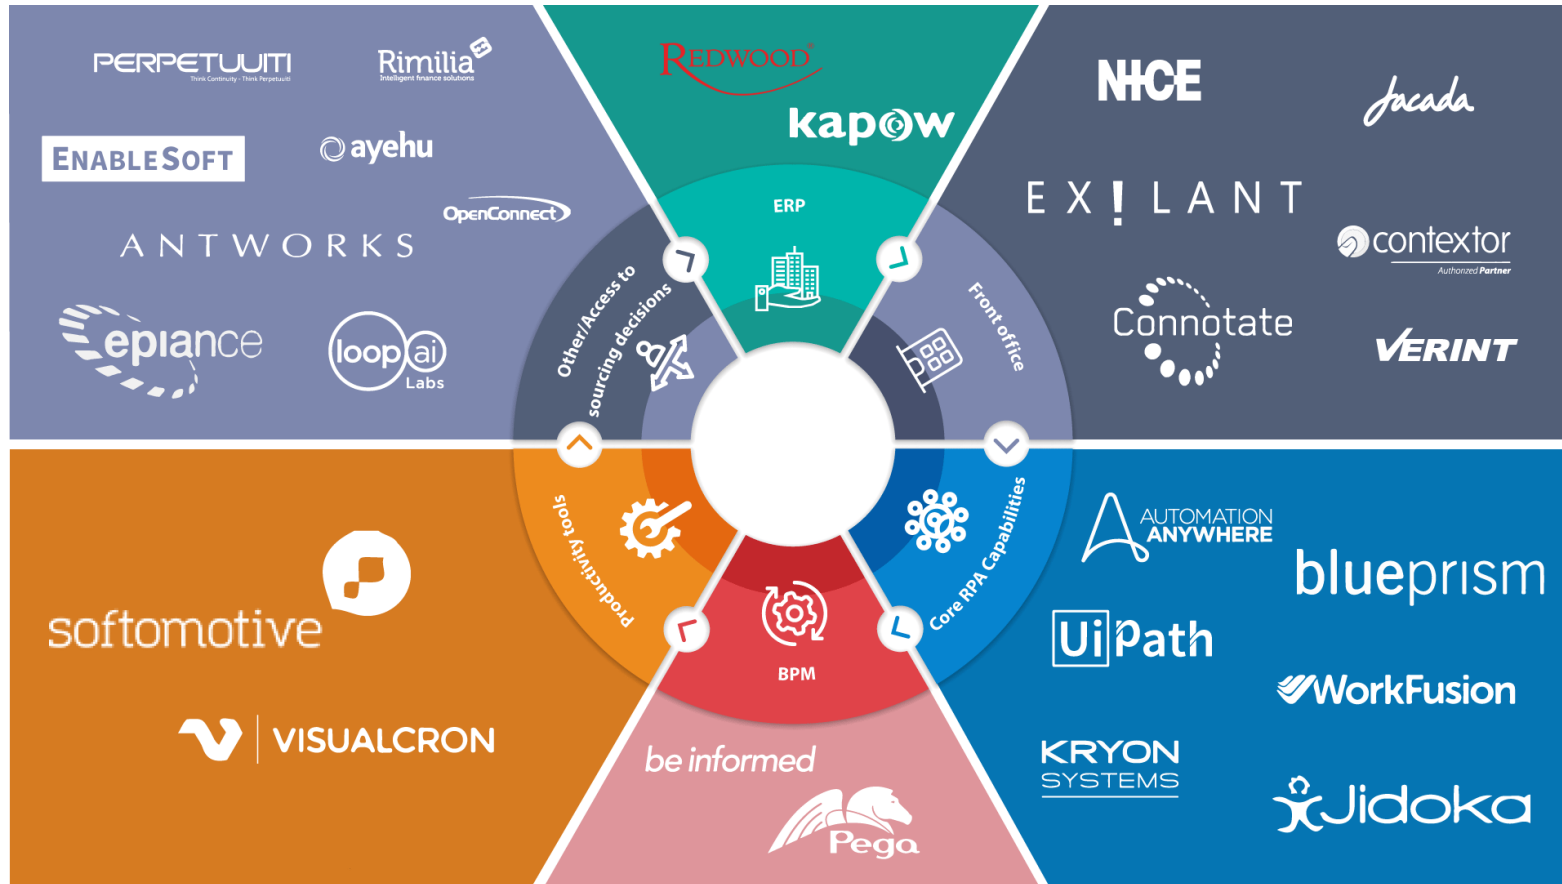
PERPETUUITI
Think Continuity · Think Perpetuuiti

Rimilia
Intelligent finance solutions

ENABLESOFT

ayehu

OpenConnect

ANTWORKS

epiance

loop ai
Labs

REDWOOD

kapow

ERP

NICE

Jacada

EXILANT

contextor
Authorized Partner

Connotate

VERINT

Other/Access to sourcing decisions

Front office

Productivity tools

BPM

Core RPA Capabilities

softomotive

VISUALCRON

be informed

Pega

AUTOMATION ANYWHERE

blueprism

UiPath

WorkFusion

KRYON SYSTEMS

Jidoka